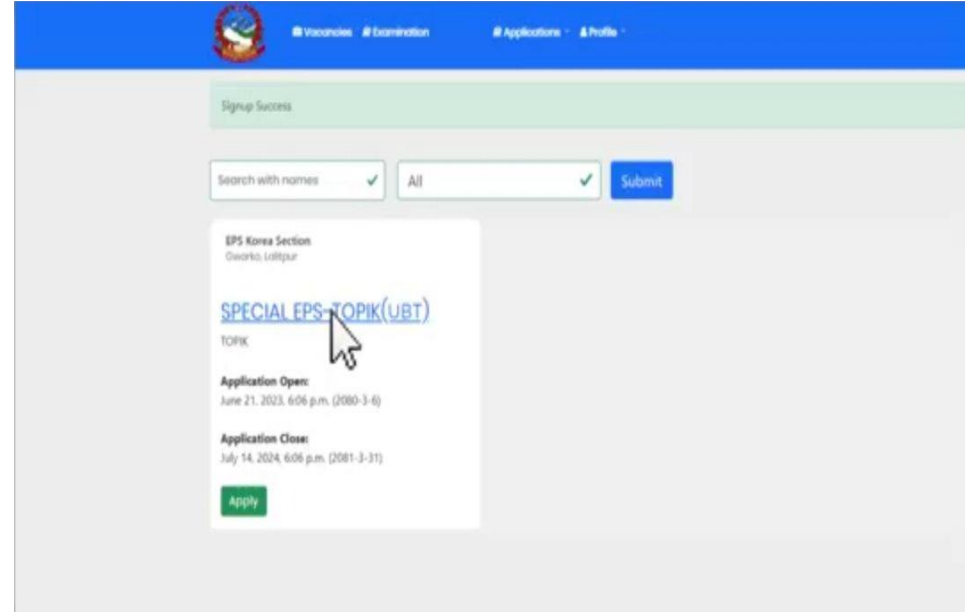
Vacancies Examination Applications Profile

Signup Success

Search with names
All
Submit

EPS Korea Section
Gworko, Lalitpur

SPECIAL EPS-TOPIK(UBT)

TOPIK

Application Open:
June 21, 2023, 6:06 p.m. (2080-3-6)

Application Close:
July 14, 2024, 6:06 p.m. (2081-3-31)

Apply